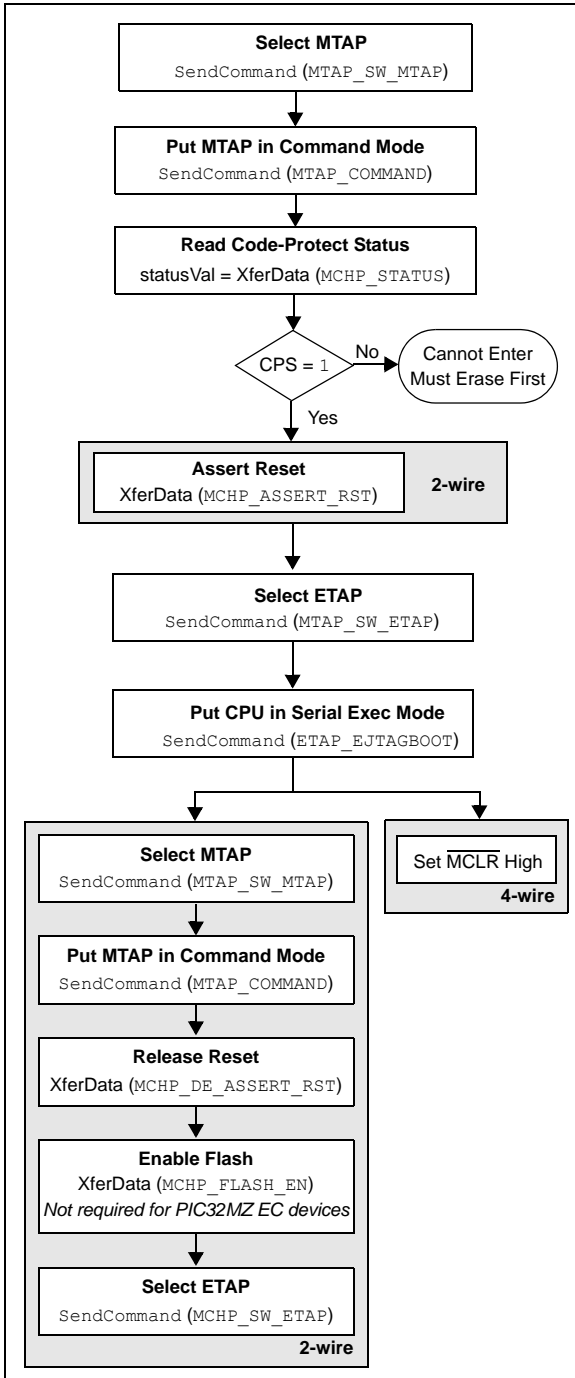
Select MTAP
SendCommand (MTAP_SW_MTAP)

Put MTAP in Command Mode
SendCommand (MTAP_COMMAND)

Read Code-Protect Status
statusVal = XferData (MCHP_STATUS)

CPS = 1

No

Cannot Enter Must Erase First

Yes

Assert Reset
XferData (MCHP_ASSERT_RST)

2-wire

Select ETAP
SendCommand (MTAP_SW_ETAP)

Put CPU in Serial Exec Mode
SendCommand (ETAP_EJTAGBOOT)

Select MTAP
SendCommand (MTAP_SW_MTAP)

Put MTAP in Command Mode
SendCommand (MTAP_COMMAND)

Release Reset
XferData (MCHP_DE_ASSERT_RST)

Enable Flash
XferData (MCHP_FLASH_EN)
Not required for PIC32MZ EC devices

Select ETAP
SendCommand (MCHP_SW_ETAP)

2-wire

Set $\overline{MCLR}$ High

4-wire